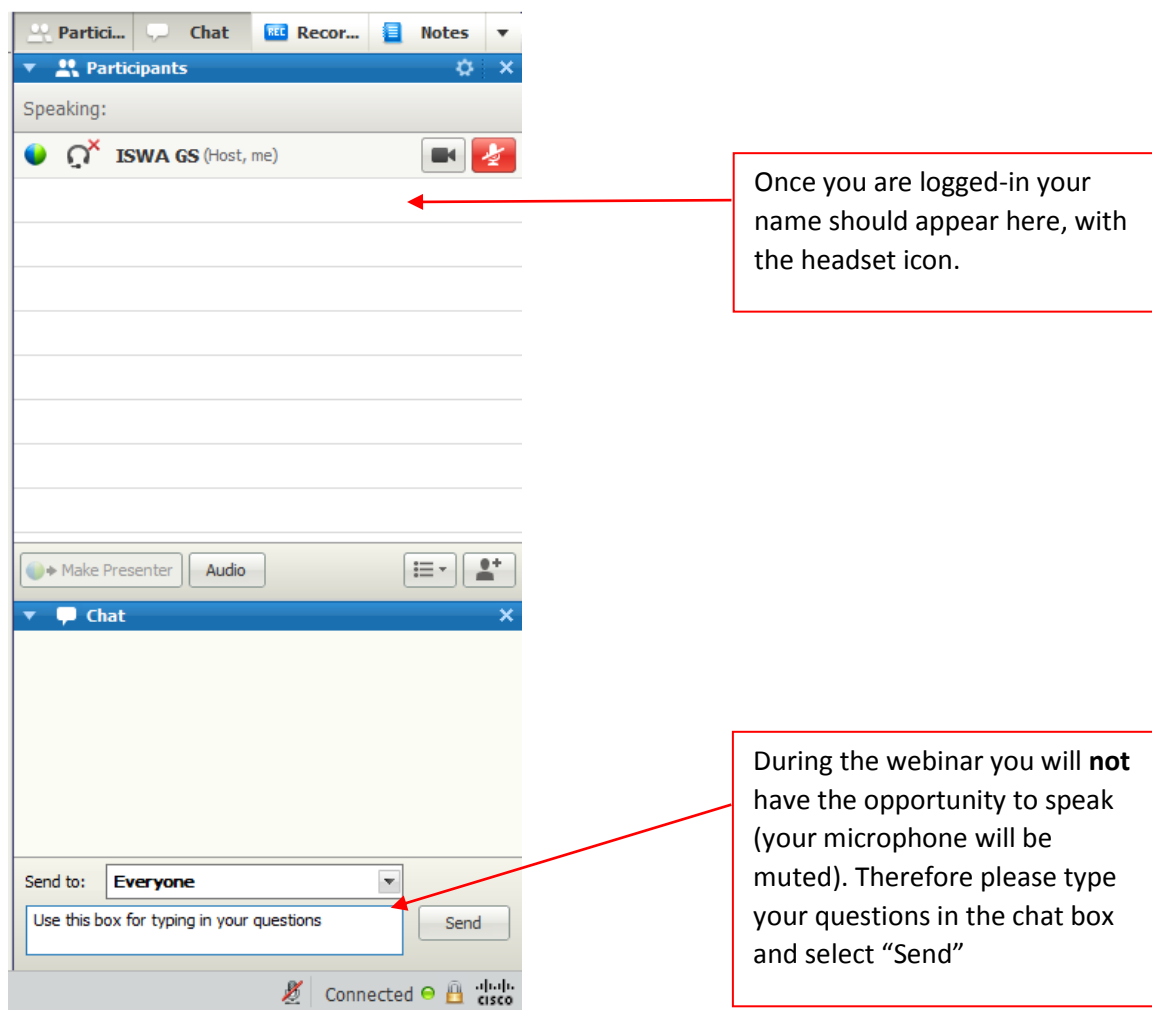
Partici... Chat REC Recor... Notes

Participants

Speaking:

ISWA GS (Host, me)

Make Presenter Audio

Chat

Send to: Everyone

Use this box for typing in your questions

Send

Connected cisco

Once you are logged-in your name should appear here, with the headset icon.

During the webinar you will **not** have the opportunity to speak (your microphone will be muted). Therefore please type your questions in the chat box and select “Send”